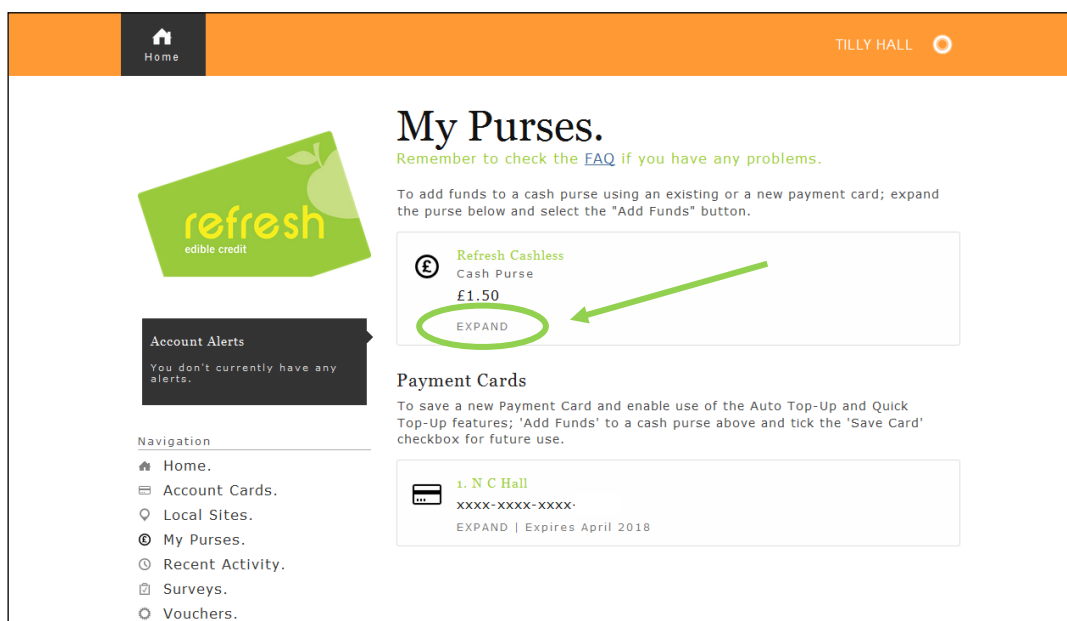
Home

TILLY HALL

refresh
edible credit

Account Alerts

You don't currently have any alerts.

Navigation

Home.
Account Cards.
Local Sites.
My Purses.
Recent Activity.
Surveys.
Vouchers.

My Purses.

Remember to check the FAQ if you have any problems.

To add funds to a cash purse using an existing or a new payment card; expand the purse below and select the "Add Funds" button.

Refresh Cashless
Cash Purse
£1.50
EXPAND

Payment Cards

To save a new Payment Card and enable use of the Auto Top-Up and Quick Top-Up features; 'Add Funds' to a cash purse above and tick the 'Save Card' checkbox for future use.

1. N C Hall
xxxx-xxxx-xxxx·
EXPAND | Expires April 2018